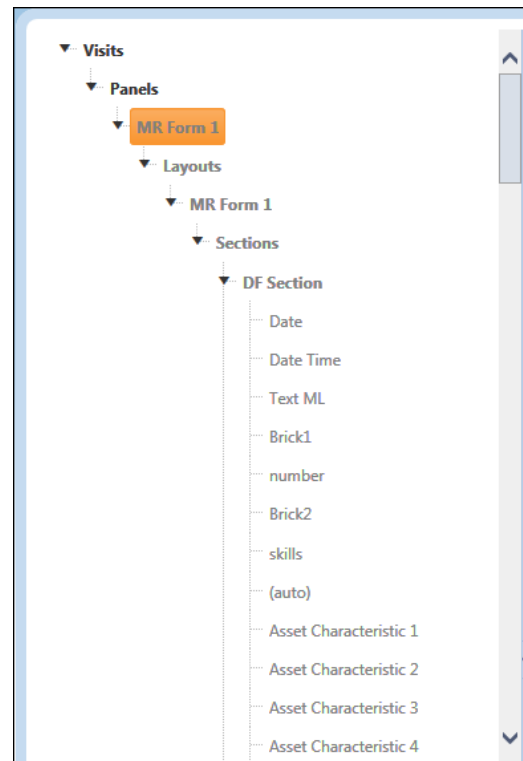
Visits
Panels
MR Form 1
Layouts
MR Form 1
Sections
DF Section
Date
Date Time
Text ML
Brick1
number
Brick2
skills
(auto)
Asset Characteristic 1
Asset Characteristic 2
Asset Characteristic 3
Asset Characteristic 4